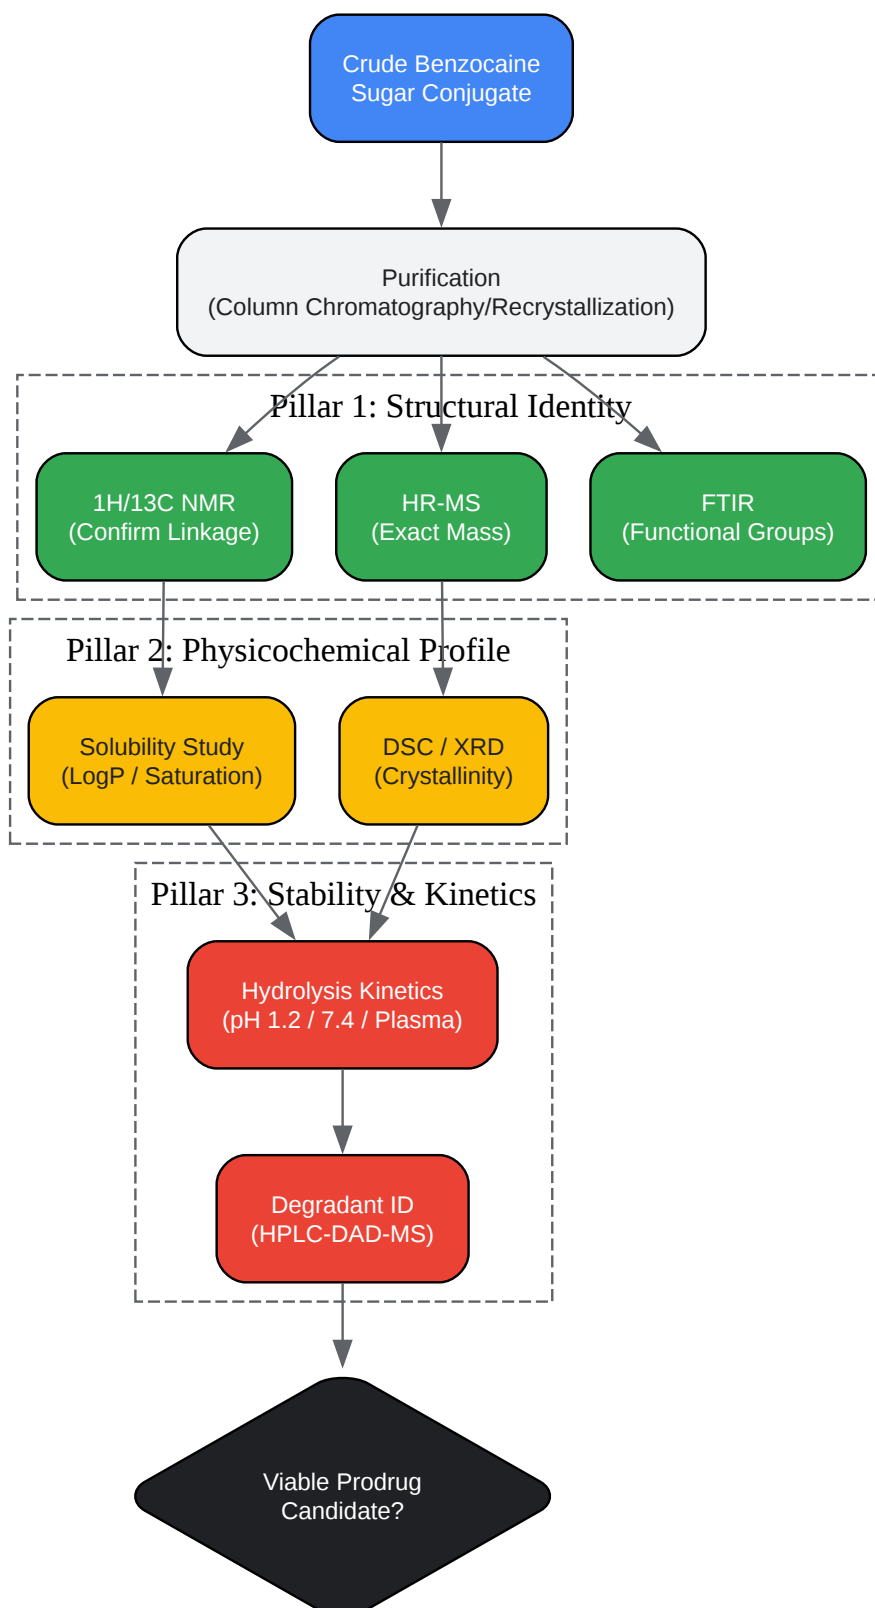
Crude Benzocaine Sugar Conjugate

Purification
(Column Chromatography/Recrystallization)

Pillar 1: Structural Identity

1H/13C NMR
(Confirm Linkage)

HR-MS
(Exact Mass)

FTIR
(Functional Groups)

Pillar 2: Physicochemical Profile

Solubility Study
(LogP / Saturation)

DSC / XRD
(Crystallinity)

Pillar 3: Stability & Kinetics

Hydrolysis Kinetics
(pH 1.2 / 7.4 / Plasma)

Degradant ID
(HPLC-DAD-MS)

Viable Prodrug Candidate?